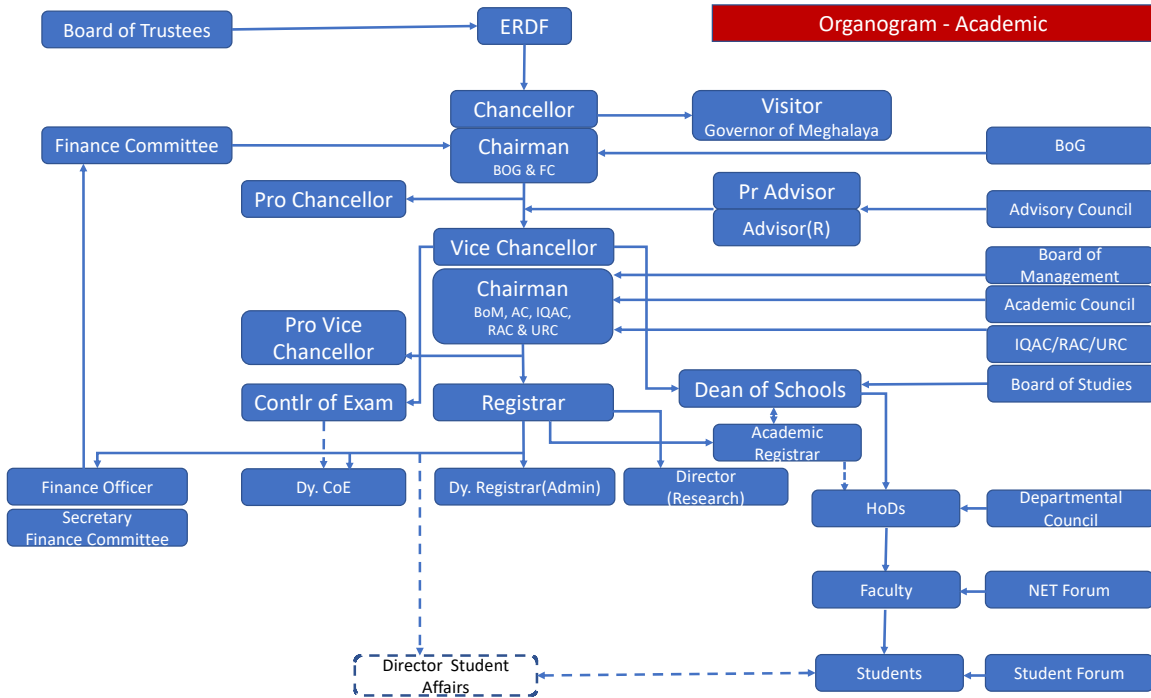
Organogram - Academic

Board of Trustees

ERDF

Chancellor

Visitor
Governor of Meghalaya

Finance Committee

Chairman
BOG & FC

BoG

Pro Chancellor

Pr Advisor

Advisor(R)

Advisory Council

Vice Chancellor

Chairman
BoM, AC, IQAC, RAC & URC

Board of Management

Academic Council

IQAC/RAC/URC

Pro Vice Chancellor

Contlr of Exam

Registrar

Dean of Schools

Board of Studies

Academic Registrar

Finance Officer

Secretary Finance Committee

Dy. CoE

Dy. Registrar(Admin)

Director (Research)

HoDs

Departmental Council

Faculty

NET Forum

Director Student Affairs

Students

Student Forum